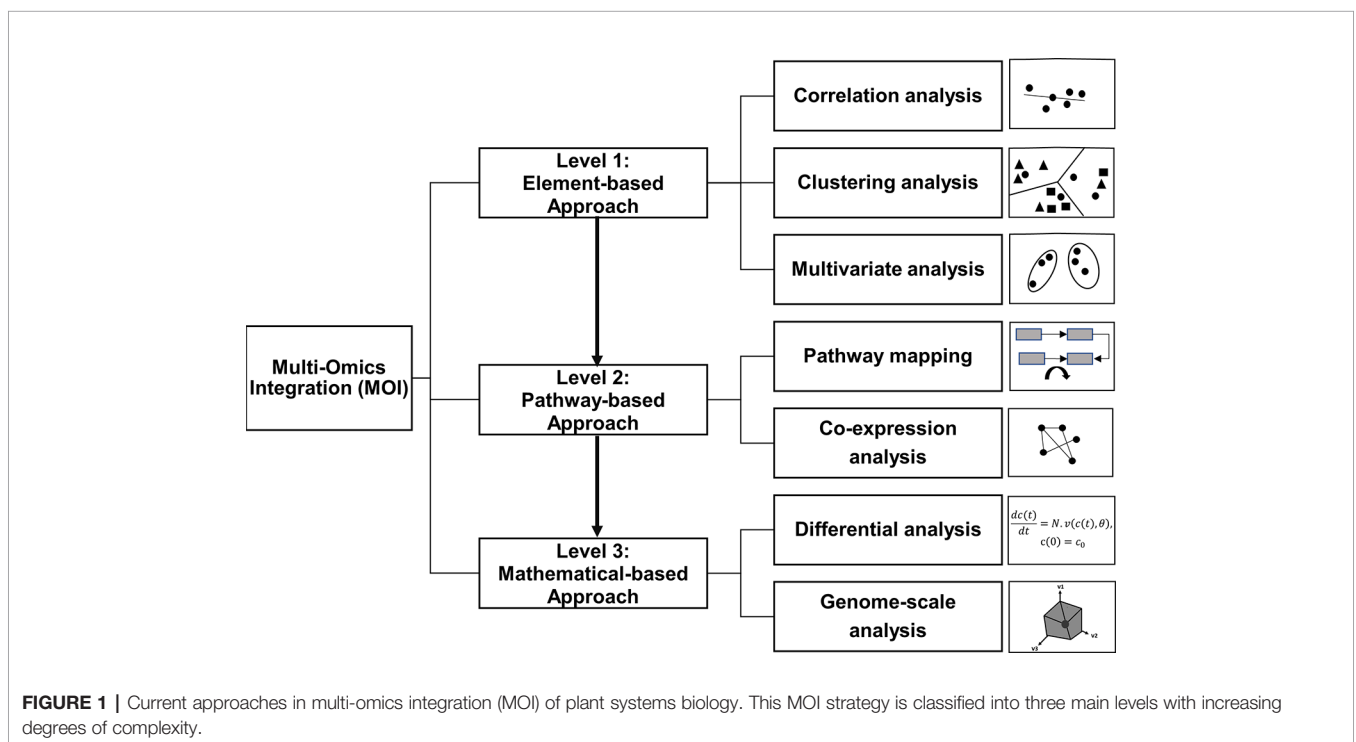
Multi-Omics Integration (MOI)

Level 1: Element-based Approach

Level 2: Pathway-based Approach

Level 3: Mathematical-based Approach

Correlation analysis

Clustering analysis

Multivariate analysis

Pathway mapping

Co-expression analysis

Differential analysis

$\frac{dc(t)}{dt} = N.v(c(t), \theta),$
$c(0) = c_0$

Genome-scale analysis

v1

v2

v3

FIGURE 1 | Current approaches in multi-omics integration (MOI) of plant systems biology. This MOI strategy is classified into three main levels with increasing degrees of complexity.